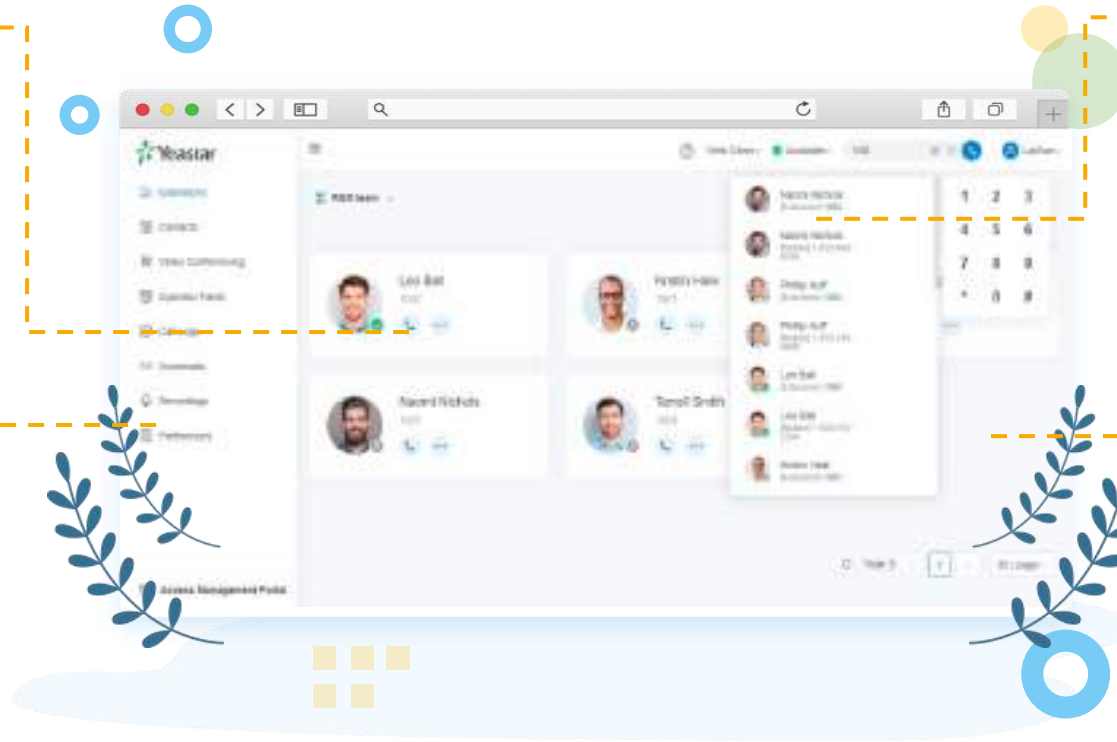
Yeastar

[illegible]

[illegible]

Leo Ball

1000

Kristin Hale

1001

Naomi Nichols

1002

Terrell Smith

1003

Naomi Nichols

Naomi Nichols

Phillip Huff

Phillip Huff

Leo Ball

Leo Ball

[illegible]

1 2 3

4 5 6

7 8 9

* 0 #

1

Access Management Portal